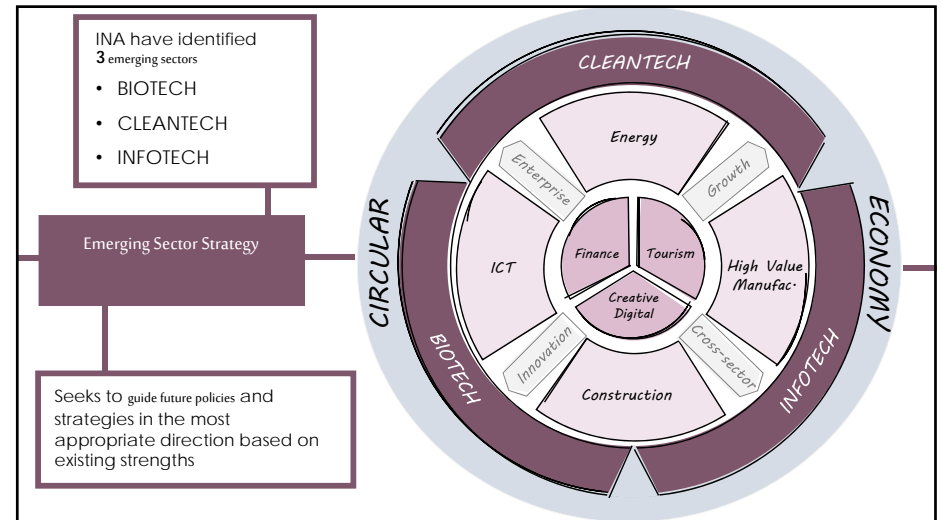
INA have identified
3 emerging sectors

- BIOTECH
- CLEANTECH
- INFOTECH

Emerging Sector Strategy

Seeks to guide future policies and strategies in the most appropriate direction based on existing strengths

CLEANTECH

Energy

Enterprise

Growth

CIRCULAR

ECONOMY

ICT

Finance

Tourism

High Value Manufac.

Creative Digital

Innovation

Cross-sector

Construction

BIOTECH

INFOTECH